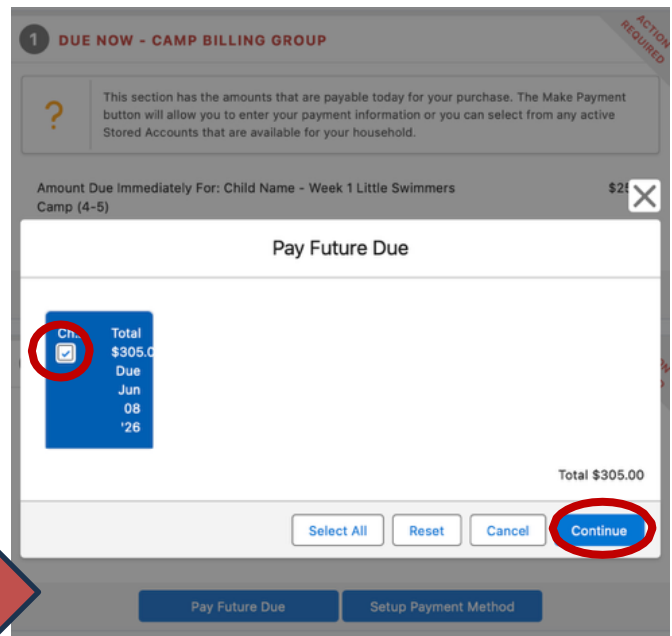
1 DUE NOW - CAMP BILLING GROUP

ACTION REQUIRED

?

This section has the amounts that are payable today for your purchase. The Make Payment button will allow you to enter your payment information or you can select from any active Stored Accounts that are available for your household.

Amount Due Immediately For: Child Name - Week 1 Little Swimmers Camp (4-5)

$2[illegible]

Pay Future Due

Ch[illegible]

Total $305.0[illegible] Due Jun 08 '26

Total $305.00

Select All

Reset

Cancel

Continue

Pay Future Due

Setup Payment Method